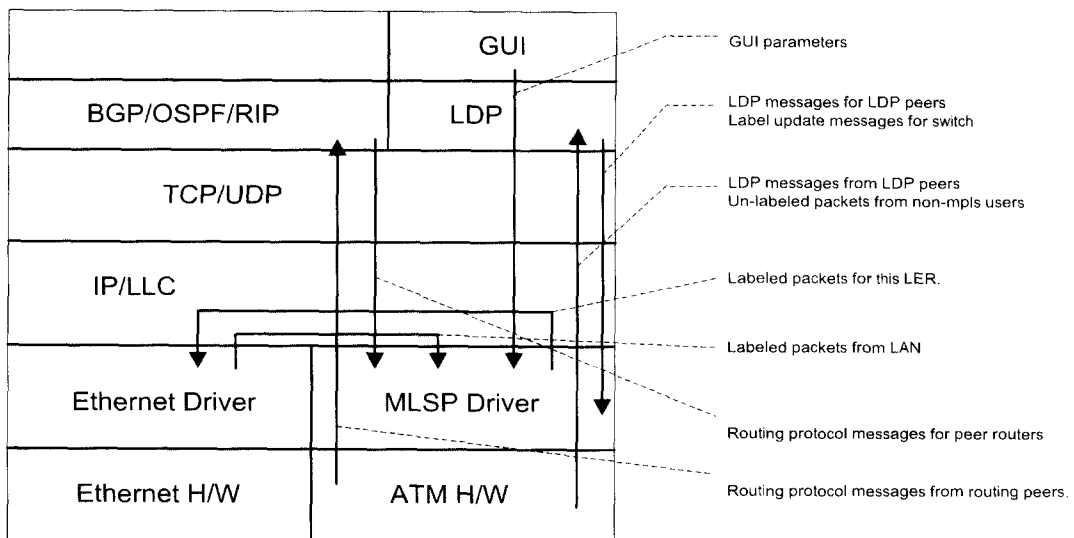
GUI
BGP/OSPF/RIP
LDP
TCP/UDP
IP/LLC
Ethernet Driver
MLSP Driver
Ethernet H/W
ATM H/W

GUI parameters
LDP messages for LDP peers
Label update messages for switch
LDP messages from LDP peers
Un-labeled packets from non-mpls users
Labeled packets for this LER.
Labeled packets from LAN
Routing protocol messages for peer routers
Routing protocol messages from routing peers.